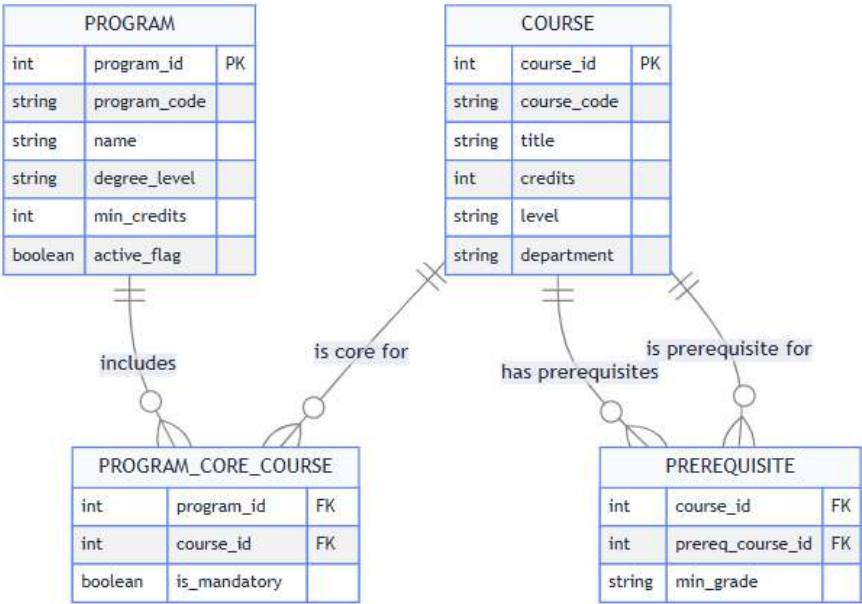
PROGRAM

| int | program_id | PK |
|---|---|---|
| string | program_code | |
| string | name | |
| string | degree_level | |
| int | min_credits | |
| boolean | active_flag | |

COURSE

| int | course_id | PK |
|---|---|---|
| string | course_code | |
| string | title | |
| int | credits | |
| string | level | |
| string | department | |

includes

is core for

has prerequisites

is prerequisite for

PROGRAM_CORE_COURSE

| int | program_id | FK |
|---|---|---|
| int | course_id | FK |
| boolean | is_mandatory | |

PREREQUISITE

| int | course_id | FK |
|---|---|---|
| int | prereq_course_id | FK |
| string | min_grade | |